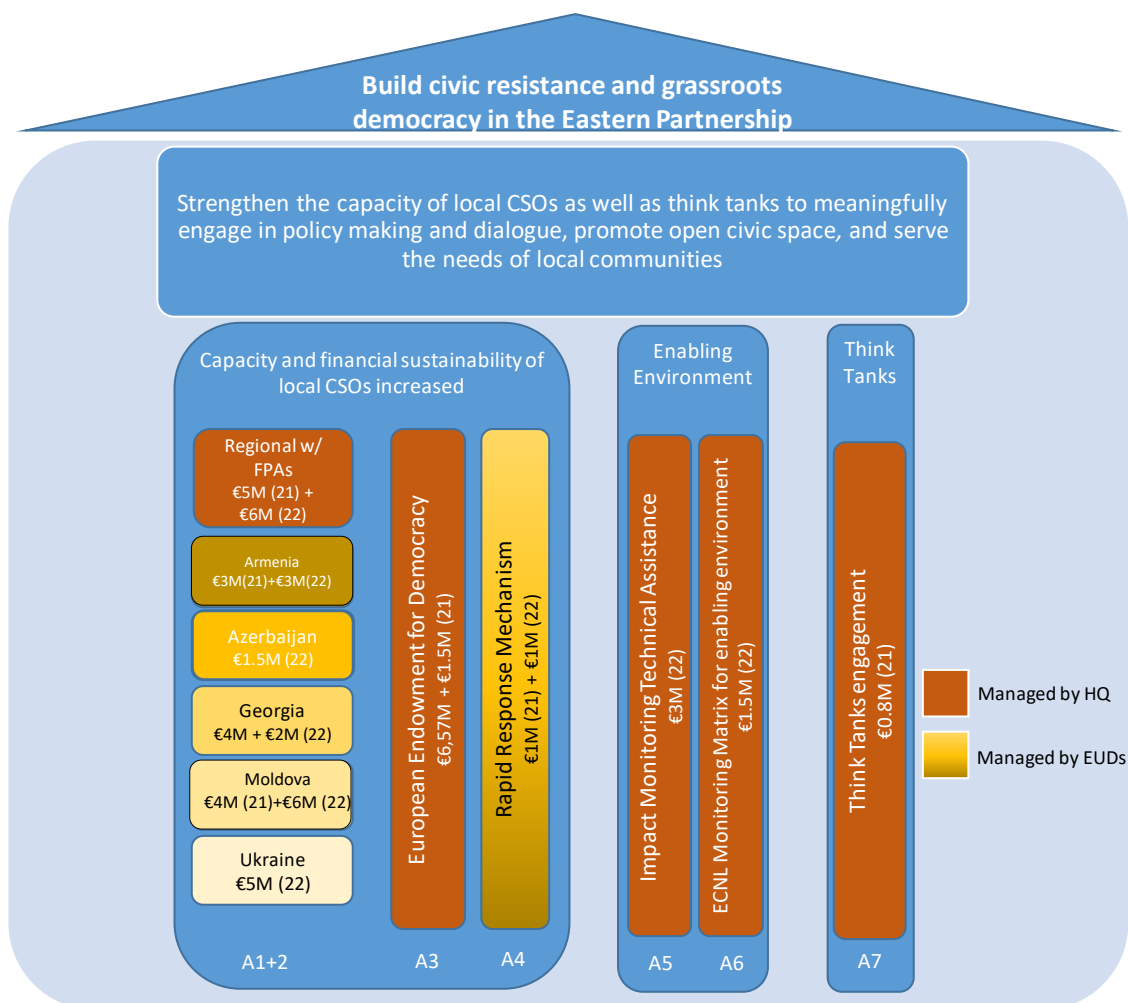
Build civic resistance and grassroots democracy in the Eastern Partnership

Strengthen the capacity of local CSOs as well as think tanks to meaningfully engage in policy making and dialogue, promote open civic space, and serve the needs of local communities

Capacity and financial sustainability of local CSOs increased

Regional w/ FPAs
€5M (21) + €6M (22)

Armenia
€3M(21)+€3M(22)

Azerbaijan
€1.5M (22)

Georgia
€4M + €2M (22)

Moldova
€4M (21)+€6M (22)

Ukraine
€5M (22)

European Endowment for Democracy
€6,57M + €1.5M (21)

Rapid Response Mechanism
€1M (21) + €1M (22)

A1+2

A3

A4

Enabling Environment

Impact Monitoring Technical Assistance
€3M (22)

ECNL Monitoring Matrix for enabling environment
€1.5M (22)

A5

A6

Think Tanks

Think Tanks engagement
€0.8M (21)

A7

Managed by HQ

Managed by EUDs